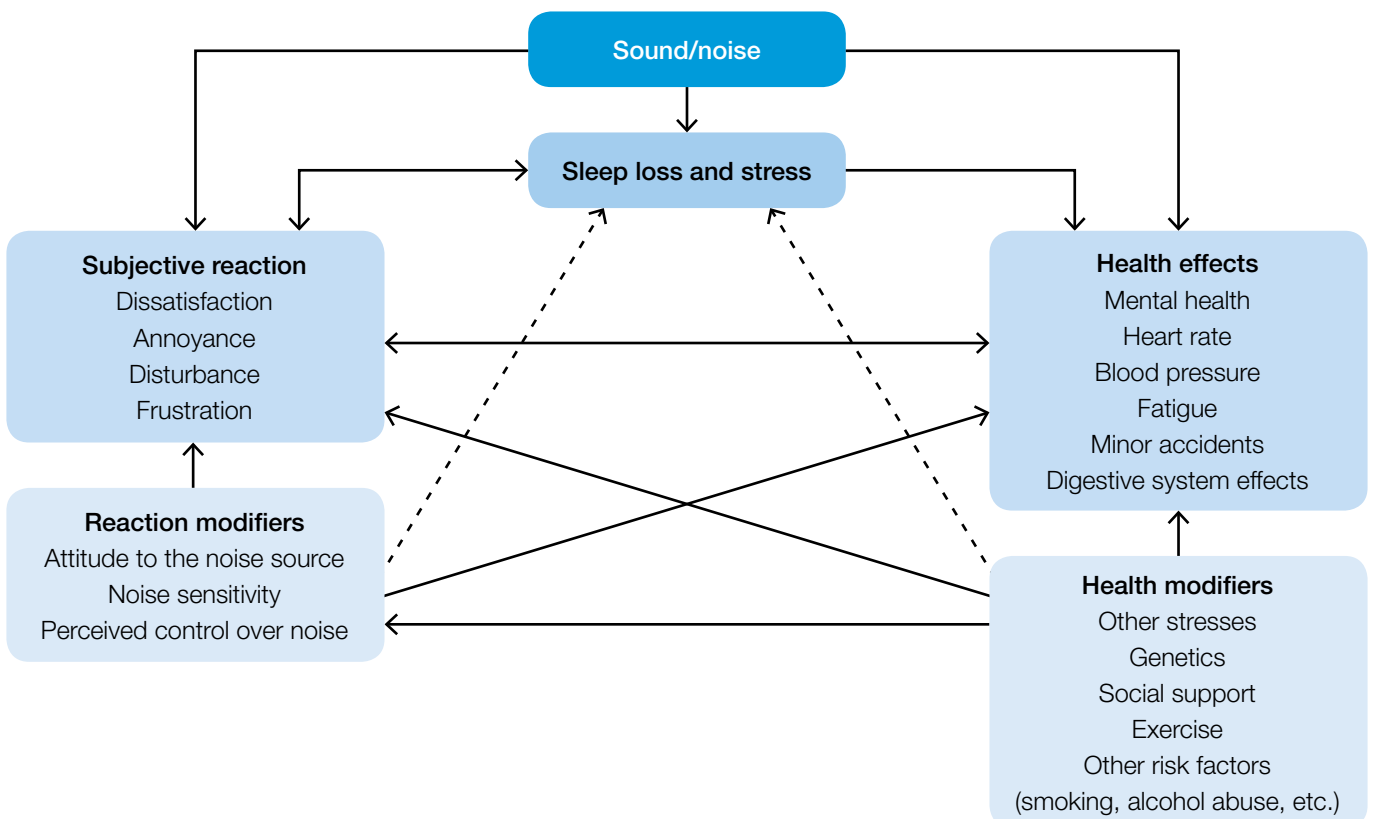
Sound/noise

Sleep loss and stress

Subjective reaction
Dissatisfaction
Annoyance
Disturbance
Frustration

Health effects
Mental health
Heart rate
Blood pressure
Fatigue
Minor accidents
Digestive system effects

Reaction modifiers
Attitude to the noise source
Noise sensitivity
Perceived control over noise

Health modifiers
Other stresses
Genetics
Social support
Exercise
Other risk factors
(smoking, alcohol abuse, etc.)